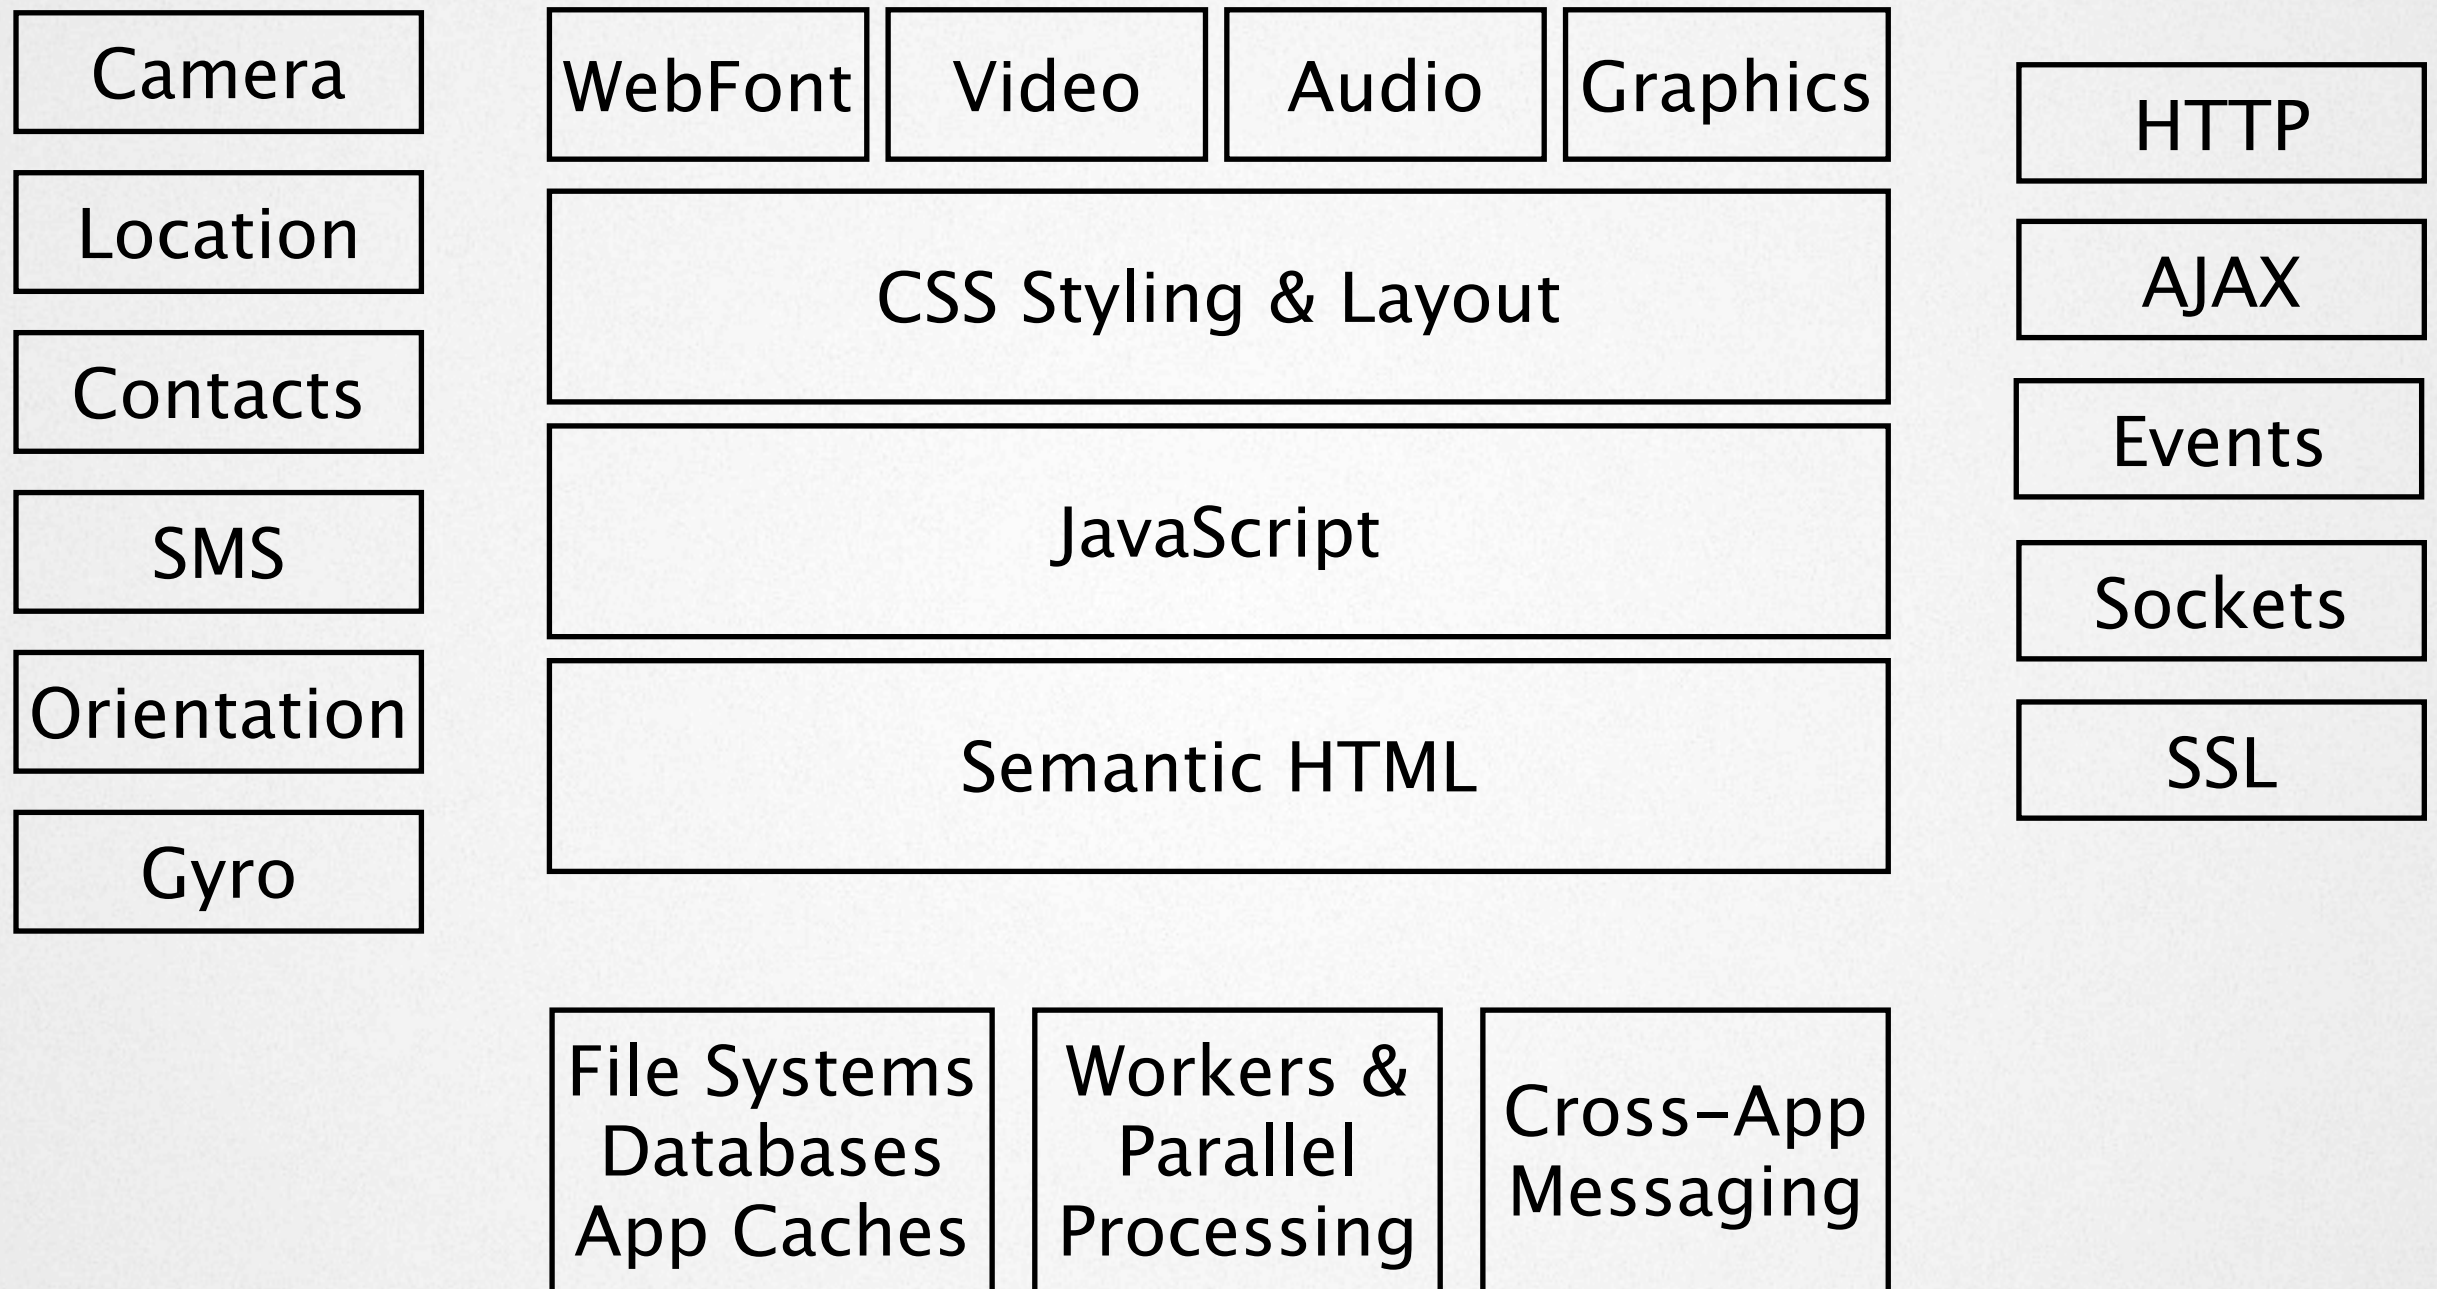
Camera

Location

Contacts

SMS

Orientation

Gyro

WebFont

Video

Audio

Graphics

CSS Styling & Layout

JavaScript

Semantic HTML

HTTP

AJAX

Events

Sockets

SSL

File Systems Databases App Caches

Workers & Parallel Processing

Cross-App Messaging